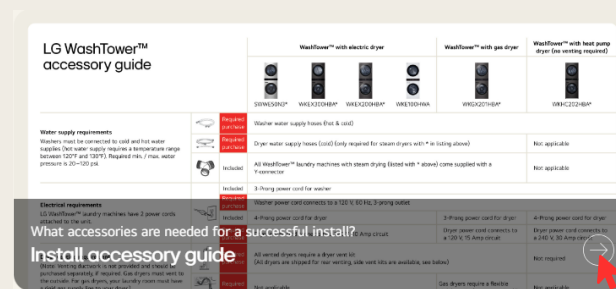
LG WashTower™ accessory guide

WashTower™ with electric dryer

WashTower™ with gas dryer

WashTower™ with heat pump dryer (no venting required)

SWWE50N3*

WKEX200HBA*

WKE200HBA*

WKE100HWA

WKGX201HBA*

WKHC202HBA*

Water supply requirements

Washers must be connected to cold and hot water supplies (hot water supply requires a temperature range between 120°F and 130°F). Required min. / max. water pressure is 20–120 psi.

Required purchase

Washer water supply hoses (hot & cold)

Required purchase

Dryer water supply hoses (cold) (only required for steam dryers with * in listing above)

Not applicable

Included

All WashTower™ laundry machines with steam drying (listed with * above) come supplied with a Y-connector

Not applicable

Included

3-Prong power cord for washer

Electrical requirements

LG WashTower™ laundry machines have 2 power cords attached to the unit.

Washer power cord connects to a 120 V, 60 Hz, 3-prong outlet

4-Prong power cord for dryer

3-Prong power cord for dryer

4-Prong power cord for dryer

Dryer power cord connects to a 120 V, 15 Amp circuit

Dryer power cord connects to a 240 V, 30 Amp circuit

All vented dryers require a dryer vent kit (All dryers are shipped for rear venting, side vent kits are available, see below)

Not required

What accessories are needed for a successful install?

Install accessory guide

Not applicable

Gas dryers require a flexible